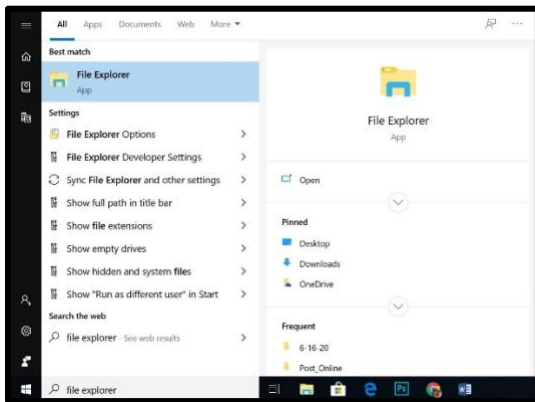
All Apps Documents Web More ▾

Best match

File Explorer
App

Settings

File Explorer Options >

File Explorer Developer Settings >

Sync File Explorer and other settings >

Show full path in title bar >

Show file extensions >

Show empty drives >

Show hidden and system files >

Show "Run as different user" in Start >

Search the web

file explorer - See web results >

File Explorer
App

Open

Pinned

Desktop

Downloads

OneDrive

Frequent

6-16-20

Post_Online

file explorer